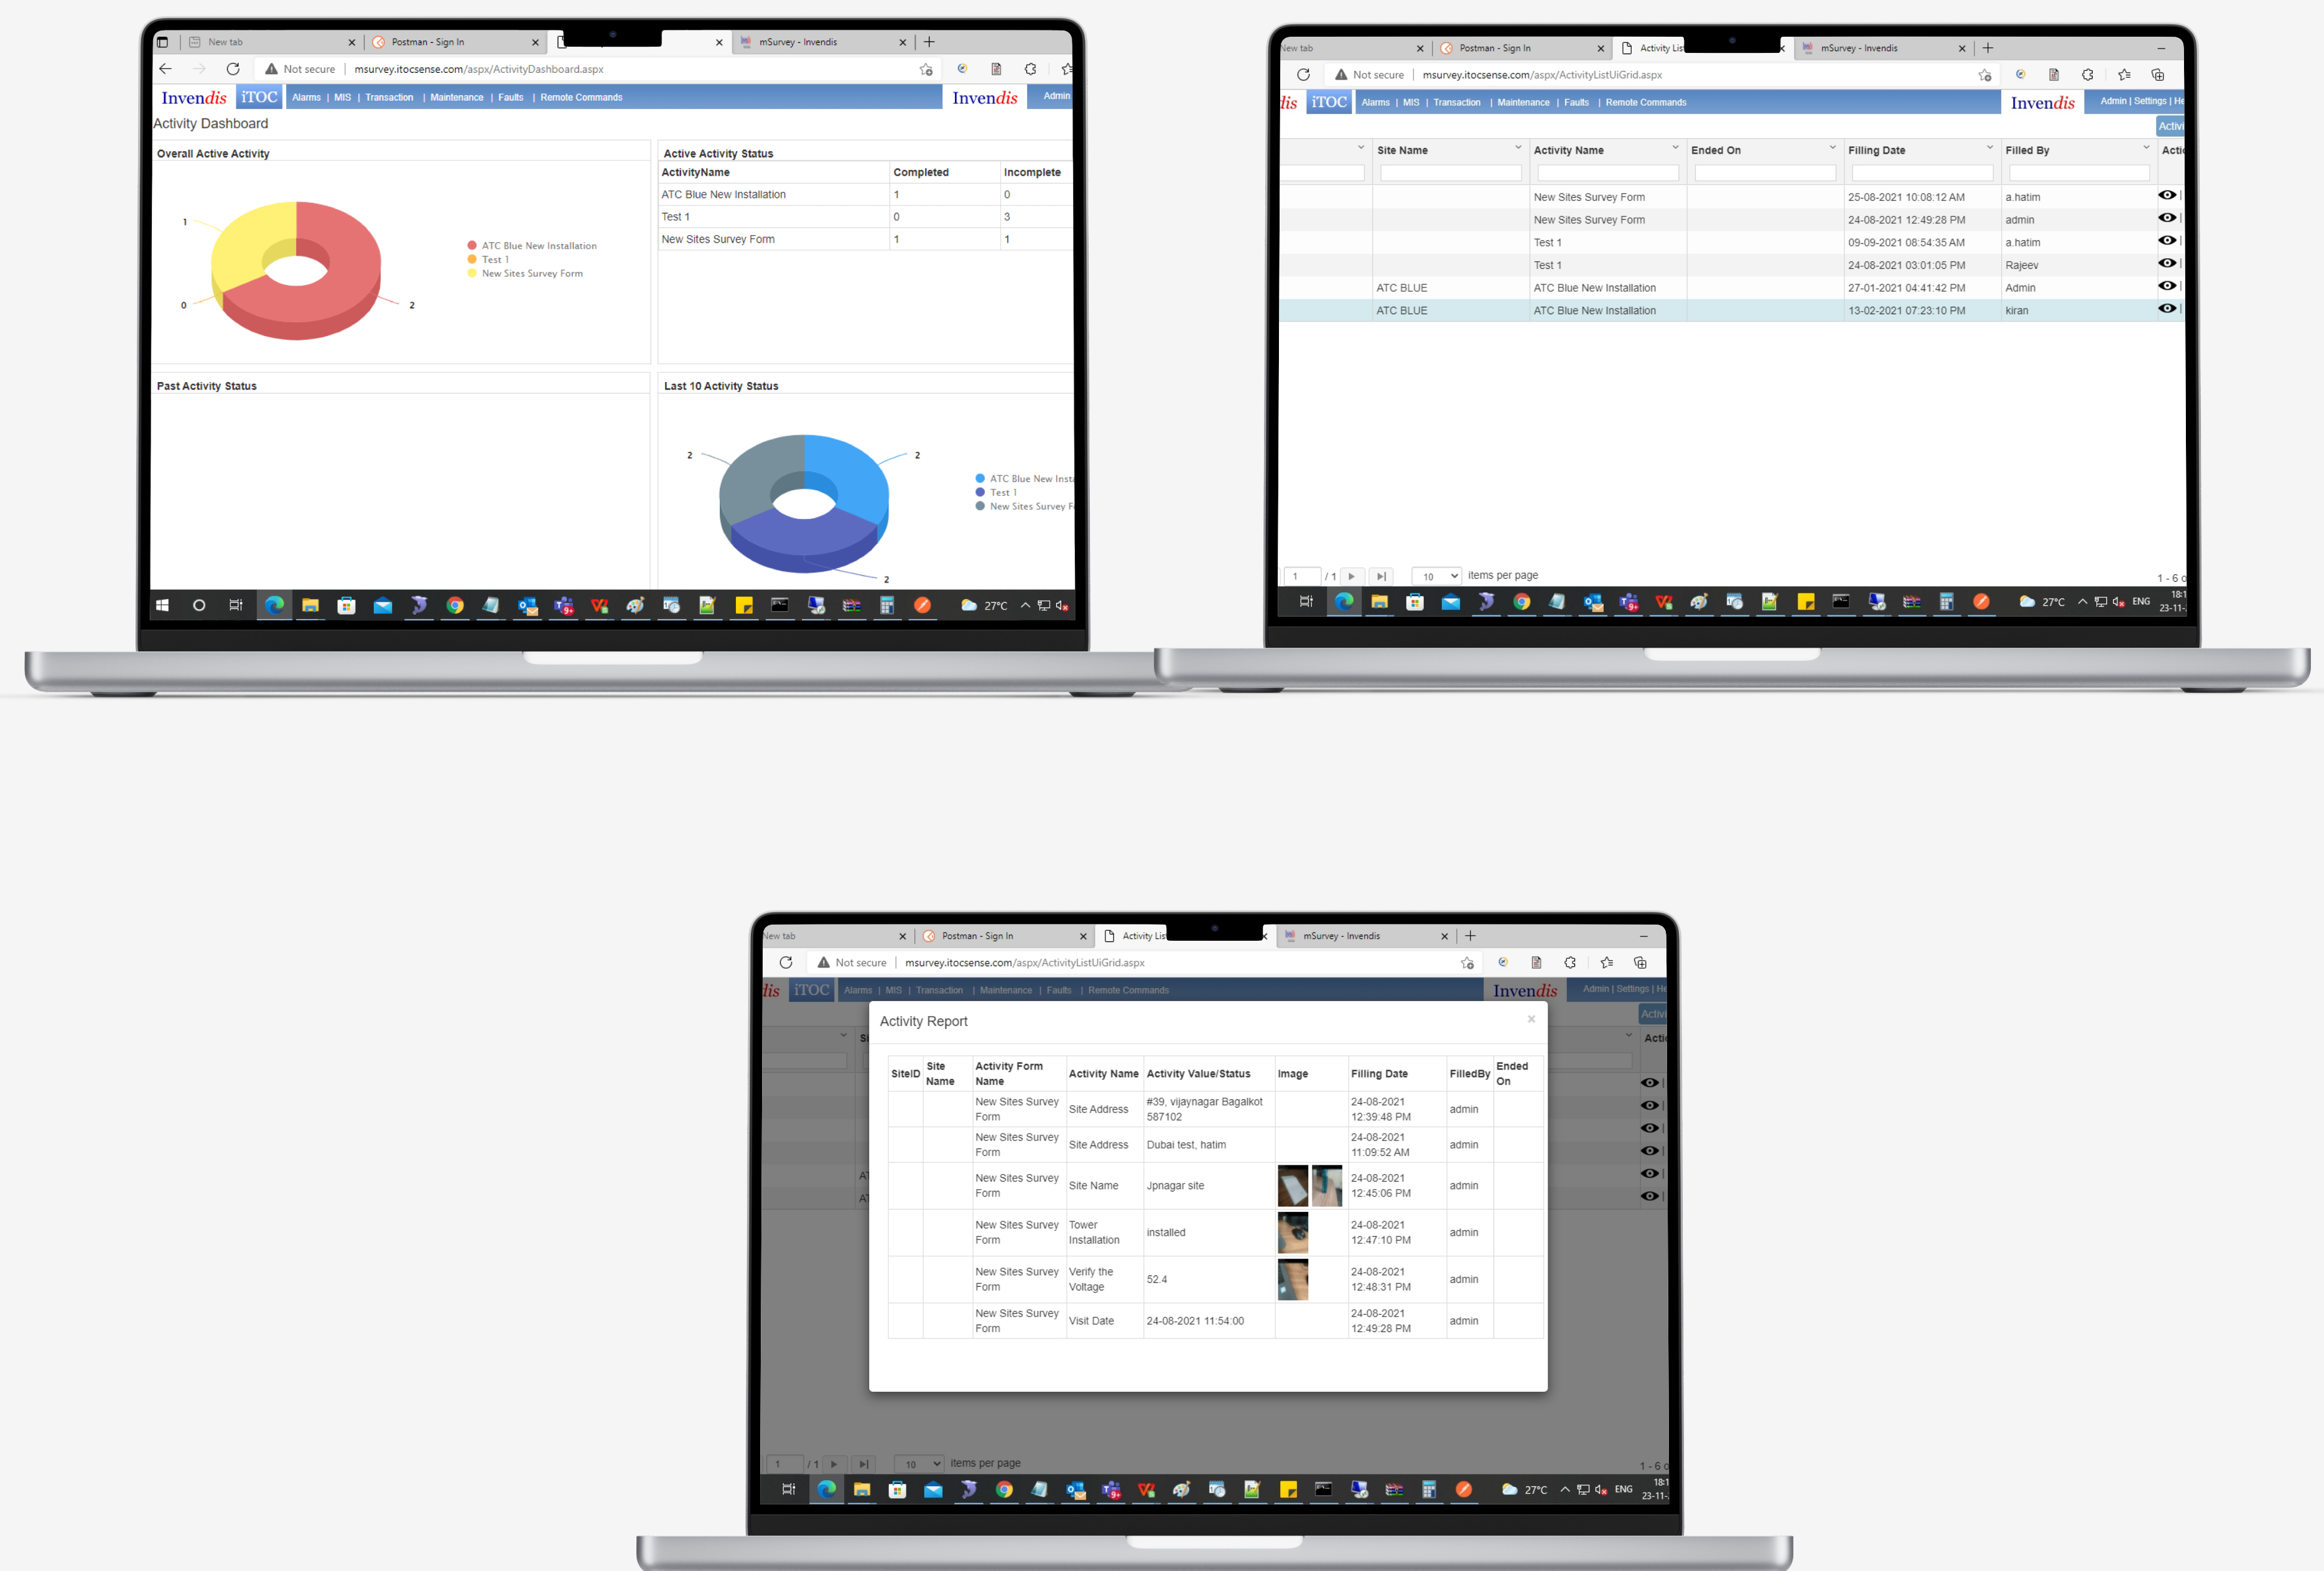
New tab | Postman - Sign In | mSurvey - Invendis

Not secure | msurvey.itocsense.com/aspx/ActivityDashboard.aspx

Invendis iTOC Alarms | MIS | Transaction | Maintenance | Faults | Remote Commands Invendis Admin

Activity Dashboard

Overall Active Activity

1
0
2

ATC Blue New Installation
Test 1
New Sites Survey Form

Active Activity Status

| ActivityName | Completed | Incomplete |
|---|---|---|
| ATC Blue New Installation | 1 | 0 |
| Test 1 | 0 | 3 |
| New Sites Survey Form | 1 | 1 |

Past Activity Status

Last 10 Activity Status

2
2
2

ATC Blue New Inst
Test 1
New Sites Survey F

27°C

New tab | Postman - Sign In | Activity Lis | mSurvey - Invendis

Not secure | msurvey.itocsense.com/aspx/ActivityListUiGrid.aspx

dis iTOC Alarms | MIS | Transaction | Maintenance | Faults | Remote Commands Invendis Admin | Settings | He

Activi

| | Site Name | Activity Name | Ended On | Filling Date | Filled By | Acti |
|---|---|---|---|---|---|---|
| | | New Sites Survey Form | | 25-08-2021 10:08:12 AM | a.hatim | |
| | | New Sites Survey Form | | 24-08-2021 12:49:28 PM | admin | |
| | | Test 1 | | 09-09-2021 08:54:35 AM | a.hatim | |
| | | Test 1 | | 24-08-2021 03:01:05 PM | Rajeev | |
| | ATC BLUE | ATC Blue New Installation | | 27-01-2021 04:41:42 PM | Admin | |
| | ATC BLUE | ATC Blue New Installation | | 13-02-2021 07:23:10 PM | kiran | |

1 / 1 10 items per page 1 - 6 o

27°C ENG 18:1 23-11-

New tab | Postman - Sign In | Activity Lis | mSurvey - Invendis

Not secure | msurvey.itocsense.com/aspx/ActivityListUiGrid.aspx

dis iTOC Alarms | MIS | Transaction | Maintenance | Faults | Remote Commands Invendis Admin | Settings | He

Activity Report ×

| SiteID | Site Name | Activity Form Name | Activity Name | Activity Value/Status | Image | Filling Date | FilledBy | Ended On |
|---|---|---|---|---|---|---|---|---|
| | | New Sites Survey Form | Site Address | #39, vijaynagar Bagalkot 587102 | | 24-08-2021 12:39:48 PM | admin | |
| | | New Sites Survey Form | Site Address | Dubai test, hatim | | 24-08-2021 11:09:52 AM | admin | |
| | | New Sites Survey Form | Site Name | Jpnagar site | | 24-08-2021 12:45:06 PM | admin | |
| | | New Sites Survey Form | Tower Installation | installed | | 24-08-2021 12:47:10 PM | admin | |
| | | New Sites Survey Form | Verify the Voltage | 52.4 | | 24-08-2021 12:48:31 PM | admin | |
| | | New Sites Survey Form | Visit Date | 24-08-2021 11:54:00 | | 24-08-2021 12:49:28 PM | admin | |

1 / 1 10 items per page 1 - 6 o

27°C ENG 18:1 23-11-